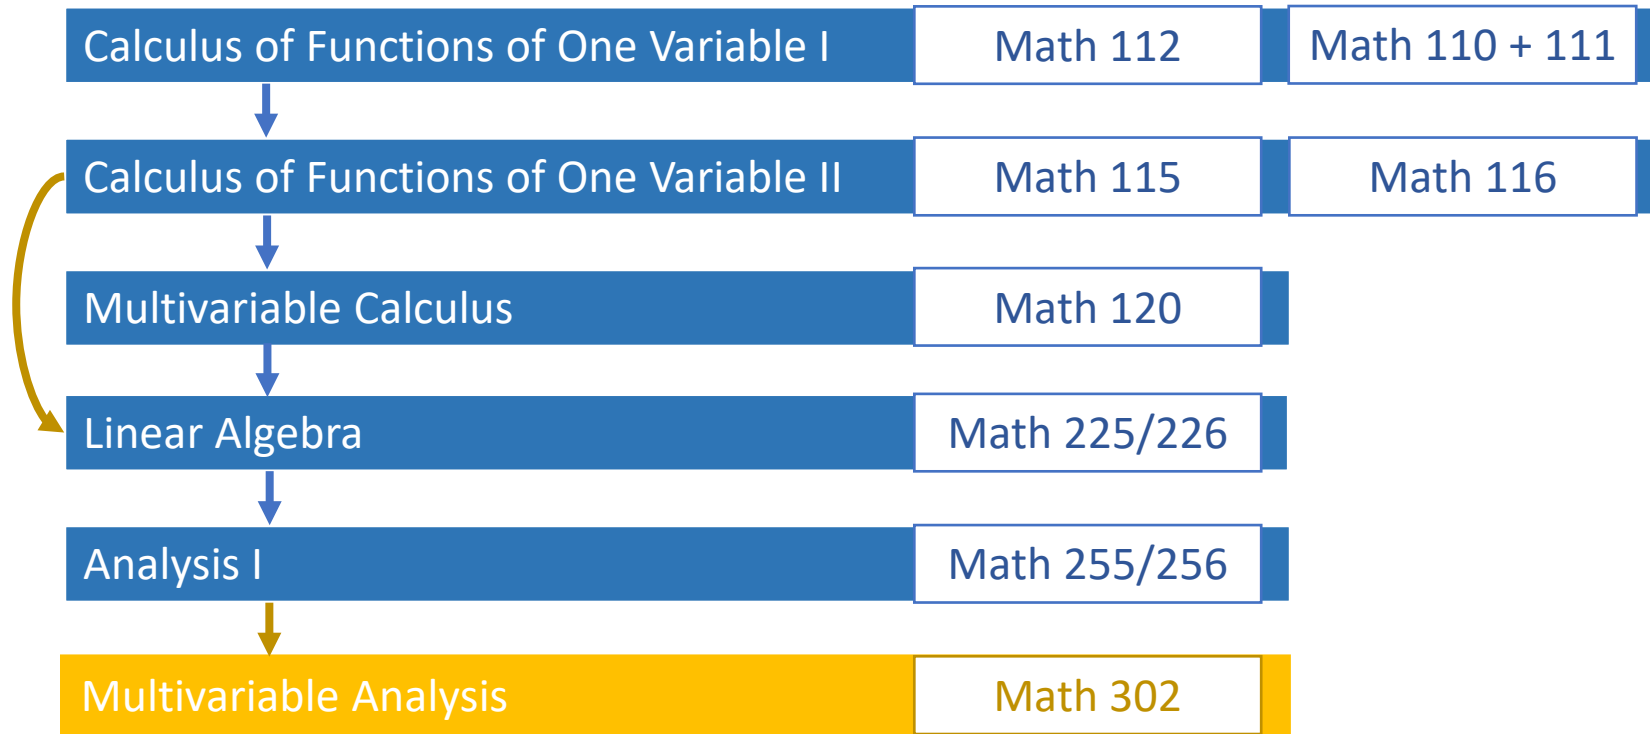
Calculus of Functions of One Variable I | Math 112 | Math 110 + 111

Calculus of Functions of One Variable II | Math 115 | Math 116

Multivariable Calculus | Math 120

Linear Algebra | Math 225/226

Analysis I | Math 255/256

Multivariable Analysis | Math 302